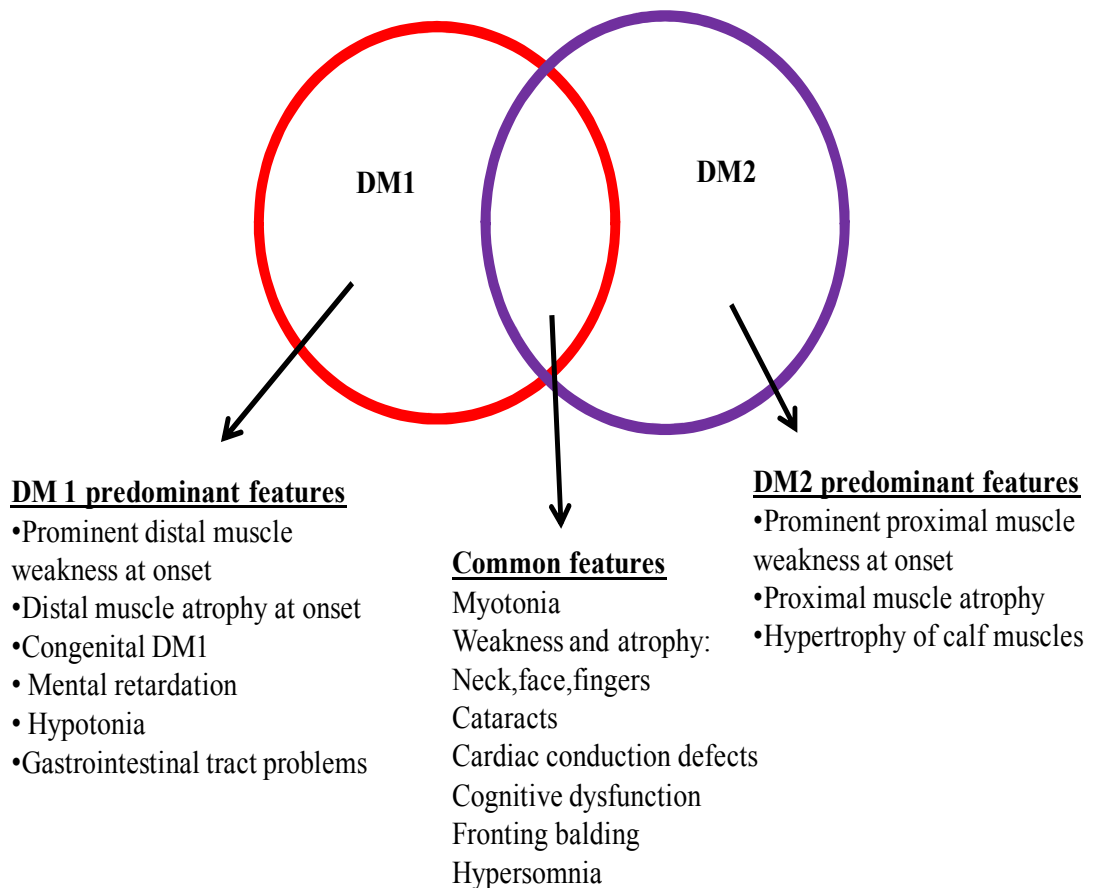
DM1

DM2

DM 1 predominant features
•Prominent distal muscle weakness at onset
•Distal muscle atrophy at onset
•Congenital DM1
• Mental retardation
• Hypotonia
•Gastrointestinal tract problems

Common features
Myotonia
Weakness and atrophy:
Neck,face,fingers
Cataracts
Cardiac conduction defects
Cognitive dysfunction
Fronting balding
Hypersomnia

DM2 predominant features
•Prominent proximal muscle weakness at onset
•Proximal muscle atrophy
•Hypertrophy of calf muscles